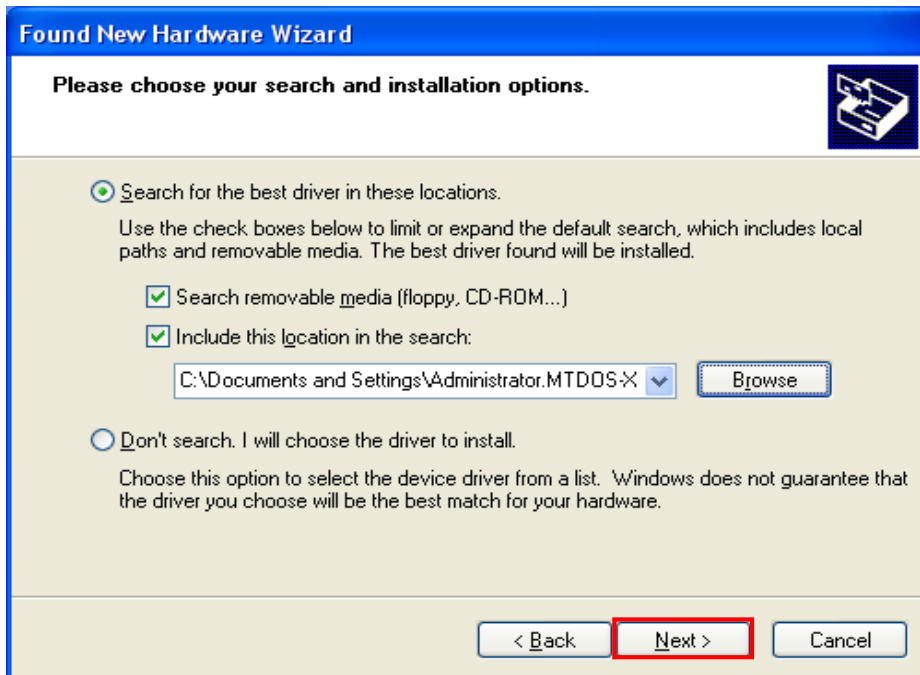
Found New Hardware Wizard

Please choose your search and installation options.

Search for the best driver in these locations.

Use the check boxes below to limit or expand the default search, which includes local paths and removable media. The best driver found will be installed.

Search removable media (floppy, CD-ROM...)

Include this location in the search:

C:\Documents and Settings\Administrator.MTDOS-X

Browse

Don't search. I will choose the driver to install.

Choose this option to select the device driver from a list. Windows does not guarantee that the driver you choose will be the best match for your hardware.

< Back

Next >

Cancel